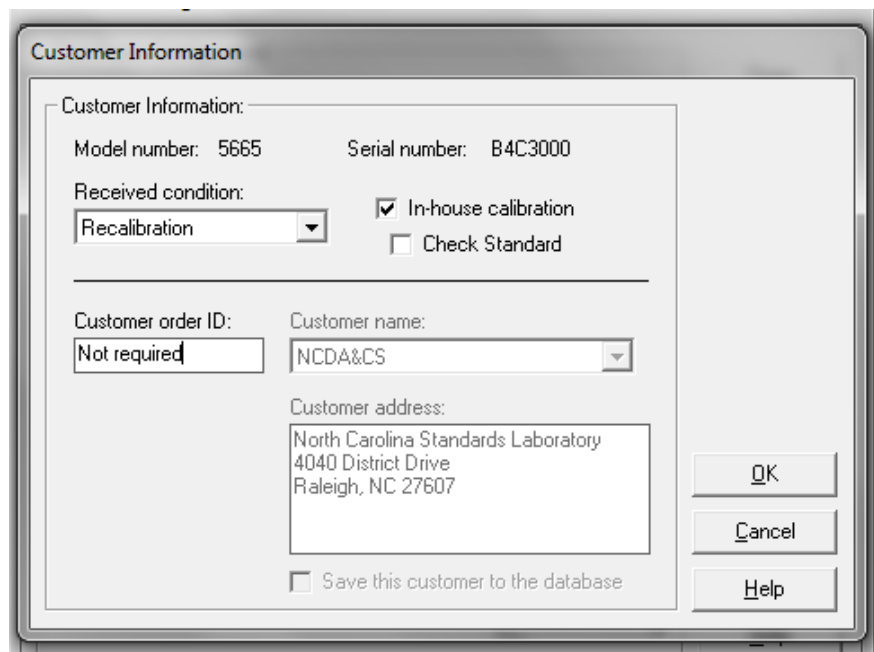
Customer Information

Customer Information:

Model number: 5665

Serial number: B4C3000

Received condition:

Recalibration

In-house calibration

Check Standard

Customer order ID:

Not required

Customer name:

NCDA&CS

Customer address:

North Carolina Standards Laboratory
4040 District Drive
Raleigh, NC 27607

Save this customer to the database

OK

Cancel

Help